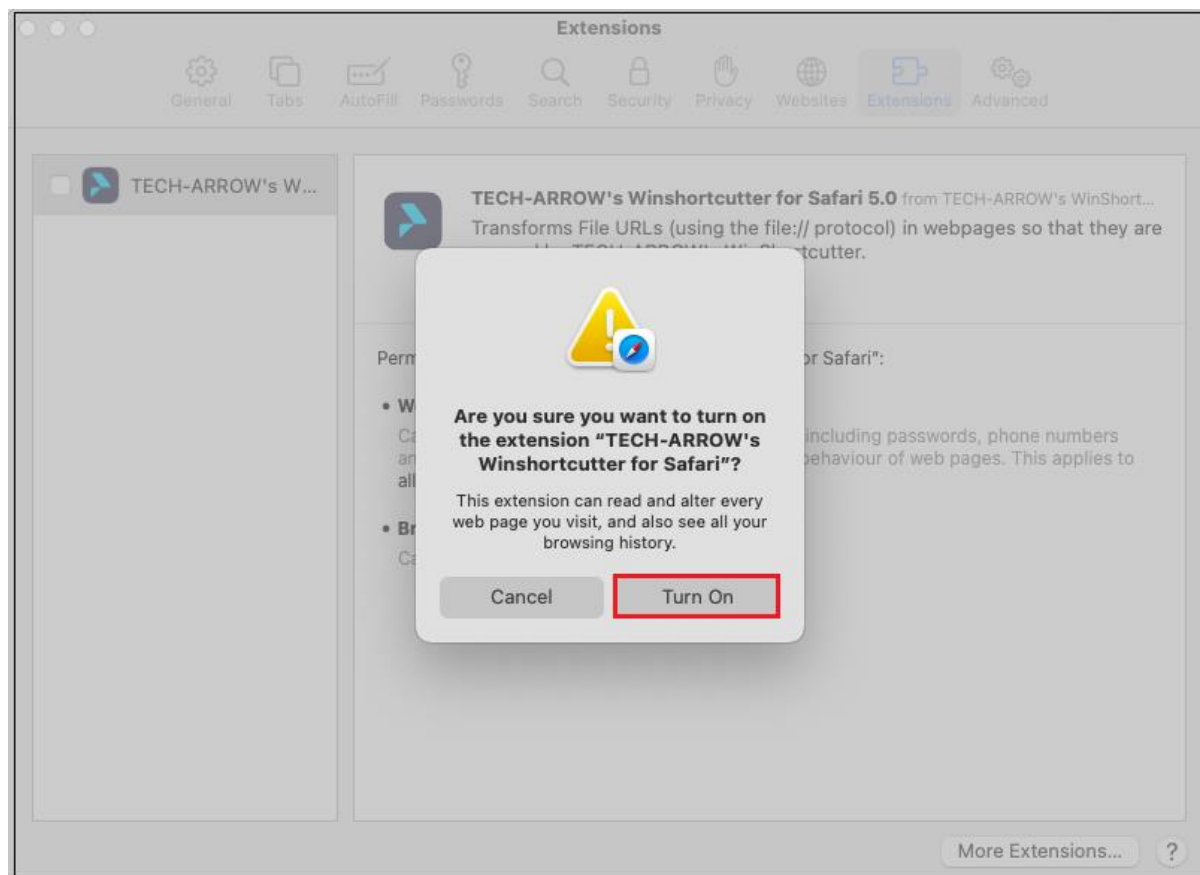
Extensions

General Tabs AutoFill Passwords Search Security Privacy Websites Extensions Advanced

TECH-ARROW's W...

TECH-ARROW's Winshortcutter for Safari 5.0 from TECH-ARROW's WinShort...

Transforms File URLs (using the file:// protocol) in webpages so that they are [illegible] tcutter.

Perm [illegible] or Safari":

• W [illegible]

Ca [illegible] including passwords, phone numbers an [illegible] behaviour of web pages. This applies to all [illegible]

• Br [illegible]

Ca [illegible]

Are you sure you want to turn on the extension "TECH-ARROW's Winshortcutter for Safari"?

This extension can read and alter every web page you visit, and also see all your browsing history.

Cancel

Turn On

More Extensions...

?